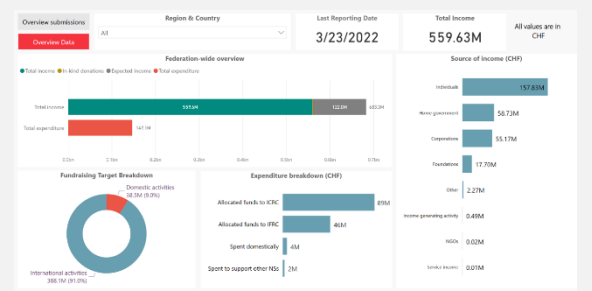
Overview submissions

Overview Data

Region & Country

All

Last Reporting Date

3/23/2022

Total Income

559.63M

All values are in CHF

Federation-wide overview

Total income In-kind donations Expected income Total expenditure

Total income 559.63M 122.8M 682.3M

Total expenditure 141.1M

0.0bn 0.1bn 0.2bn 0.3bn 0.4bn 0.5bn 0.6bn 0.7bn

Source of income (CHF)

Individuals 157.83M

Home government 58.73M

Corporations 55.17M

Foundations 17.70M

Other 2.27M

Income generating activity 0.49M

NSOs 0.02M

Service income 0.01M

Fundraising Target Breakdown

Domestic activities 38.3M (9.0%)

International activities 388.1M (91.0%)

Expenditure breakdown (CHF)

Allocated funds to ICRC 89M

Allocated funds to IFRC 46M

Spent domestically 4M

Spent to support other NSs 2M